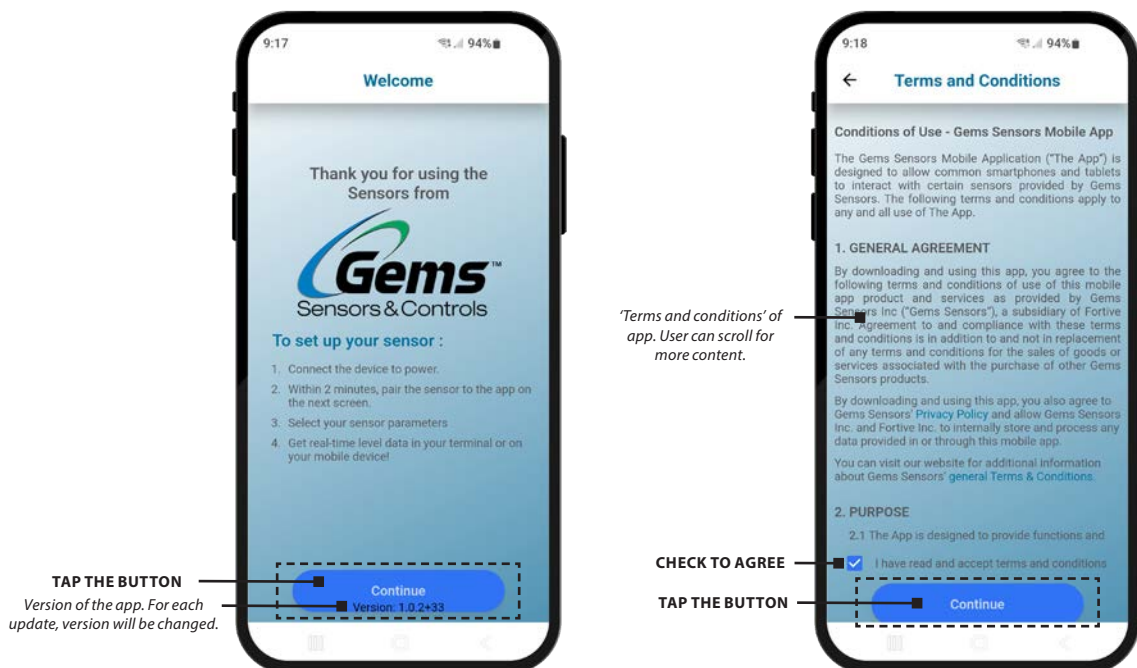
9:17

94%

Welcome

Thank you for using the Sensors from

Gems™ Sensors & Controls

To set up your sensor :

1. Connect the device to power.
2. Within 2 minutes, pair the sensor to the app on the next screen.
3. Select your sensor parameters
4. Get real-time level data in your terminal or on your mobile device!

TAP THE BUTTON

Version of the app. For each update, version will be changed.

Continue

Version: 1.0.2+33

9:18

94%

Terms and Conditions

Conditions of Use - Gems Sensors Mobile App

The Gems Sensors Mobile Application ("The App") is designed to allow common smartphones and tablets to interact with certain sensors provided by Gems Sensors. The following terms and conditions apply to any and all use of The App.

1. GENERAL AGREEMENT

By downloading and using this app, you agree to the following terms and conditions of use of this mobile app product and services as provided by Gems Sensors Inc ("Gems Sensors"), a subsidiary of Fortive Inc. Agreement to and compliance with these terms and conditions is in addition to and not in replacement of any terms and conditions for the sales of goods or services associated with the purchase of other Gems Sensors products.

By downloading and using this app, you also agree to Gems Sensors' Privacy Policy and allow Gems Sensors Inc. and Fortive Inc. to internally store and process any data provided in or through this mobile app.

You can visit our website for additional information about Gems Sensors' general Terms & Conditions.

2. PURPOSE

2.1 The App is designed to provide functions and

'Terms and conditions' of app. User can scroll for more content.

CHECK TO AGREE

I have read and accept terms and conditions

TAP THE BUTTON

Continue